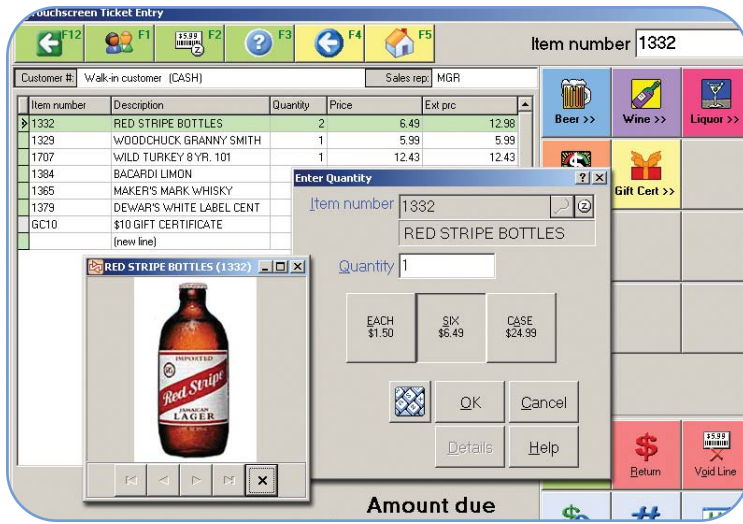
Touchscreen Ticket Entry

F12 F1 $5.99 F2 F3 F4 F5

Item number 1332

Customer #: Walk-in customer (CASH) Sales rep: MGR

| Item number | Description | Quantity | Price | Ext prc |
|---|---|---|---|---|
| 1332 | RED STRIPE BOTTLES | 2 | 6.49 | 12.98 |
| 1329 | WOODCHUCK GRANNY SMITH | 1 | 5.99 | 5.99 |
| 1707 | WILD TURKEY 8 YR. 101 | 1 | 12.43 | 12.43 |
| 1384 | BACARDI LIMON | | | |
| 1365 | MAKER'S MARK WHISKY | | | |
| 1379 | DEWAR'S WHITE LABEL CENT | | | |
| GC10 | $10 GIFT CERTIFICATE | | | |
| | (new line) | | | |

Beer >> Wine >> Liquor >>

Gift Cert >>

Enter Quantity

Item number 1332

RED STRIPE BOTTLES

Quantity 1

EACH $1.50

SIX $6.49

CASE $24.99

OK Cancel

Details Help

RED STRIPE BOTTLES (1332)

IMPORTED Red Stripe JAMAICAN LAGER

Return

$5.99 Void Line

Amount due